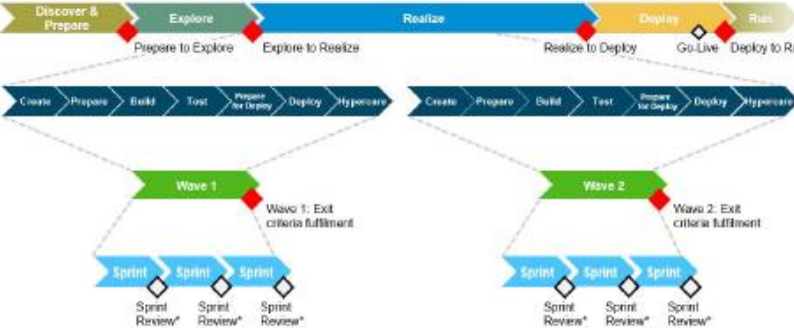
Discover & Prepare

Explore

Realize

Deploy

Run

Prepare to Explore

Explore to Realize

Realize to Deploy

Go-Live

Deploy to R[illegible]

Create

Prepare

Build

Test

Prepare for Deploy

Deploy

Hypercare

Create

Prepare

Build

Test

Prepare for Deploy

Deploy

Hypercare

Wave 1

Wave 1: Exit criteria fulfilment

Wave 2

Wave 2: Exit criteria fulfilment

Sprint

Sprint

Sprint

Sprint Review*

Sprint Review*

Sprint Review*

Sprint

Sprint

Sprint

Sprint Review*

Sprint Review*

Sprint Review*